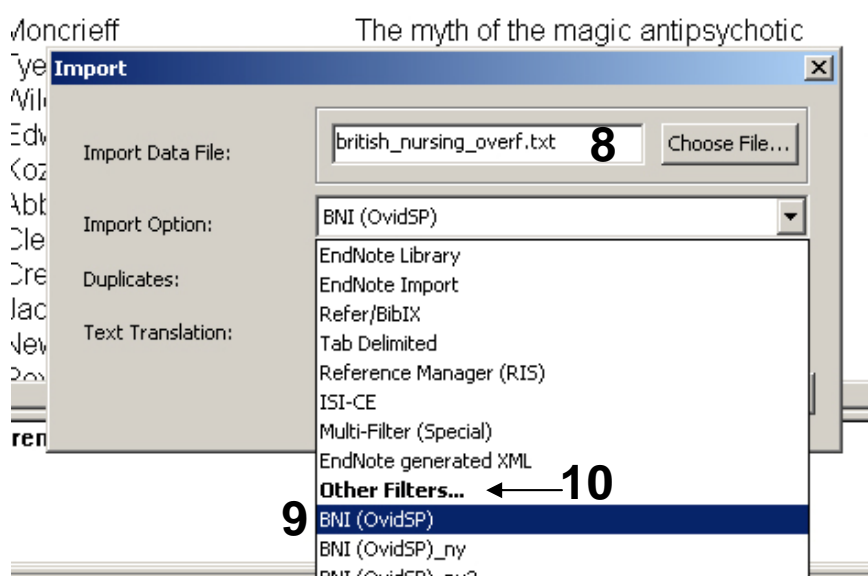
Moncrieff The myth of the magic antipsychotic
Tye
Wil
Edw
Koz
Abb
Cle
Cre
Jac
New
Rox
ren

Import

Import Data File: british_nursing_overf.txt 8 Choose File...

Import Option: BNI (OvidSP)

Duplicates:

Text Translation:

EndNote Library
EndNote Import
Refer/BibIX
Tab Delimited
Reference Manager (RIS)
ISI-CE
Multi-Filter (Special)
EndNote generated XML
**Other Filters...** 10
9 BNI (OvidSP)
BNI (OvidSP)_ny
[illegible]